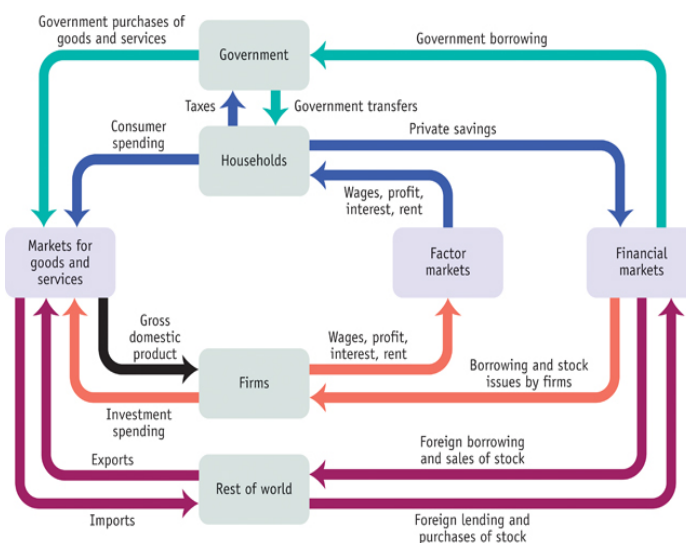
Government purchases of goods and services

Government

Government borrowing

Taxes

Government transfers

Consumer spending

Households

Private savings

Wages, profit, interest, rent

Markets for goods and services

Factor markets

Financial markets

Gross domestic product

Wages, profit, interest, rent

Firms

Borrowing and stock issues by firms

Investment spending

Foreign borrowing and sales of stock

Exports

Rest of world

Imports

Foreign lending and purchases of stock